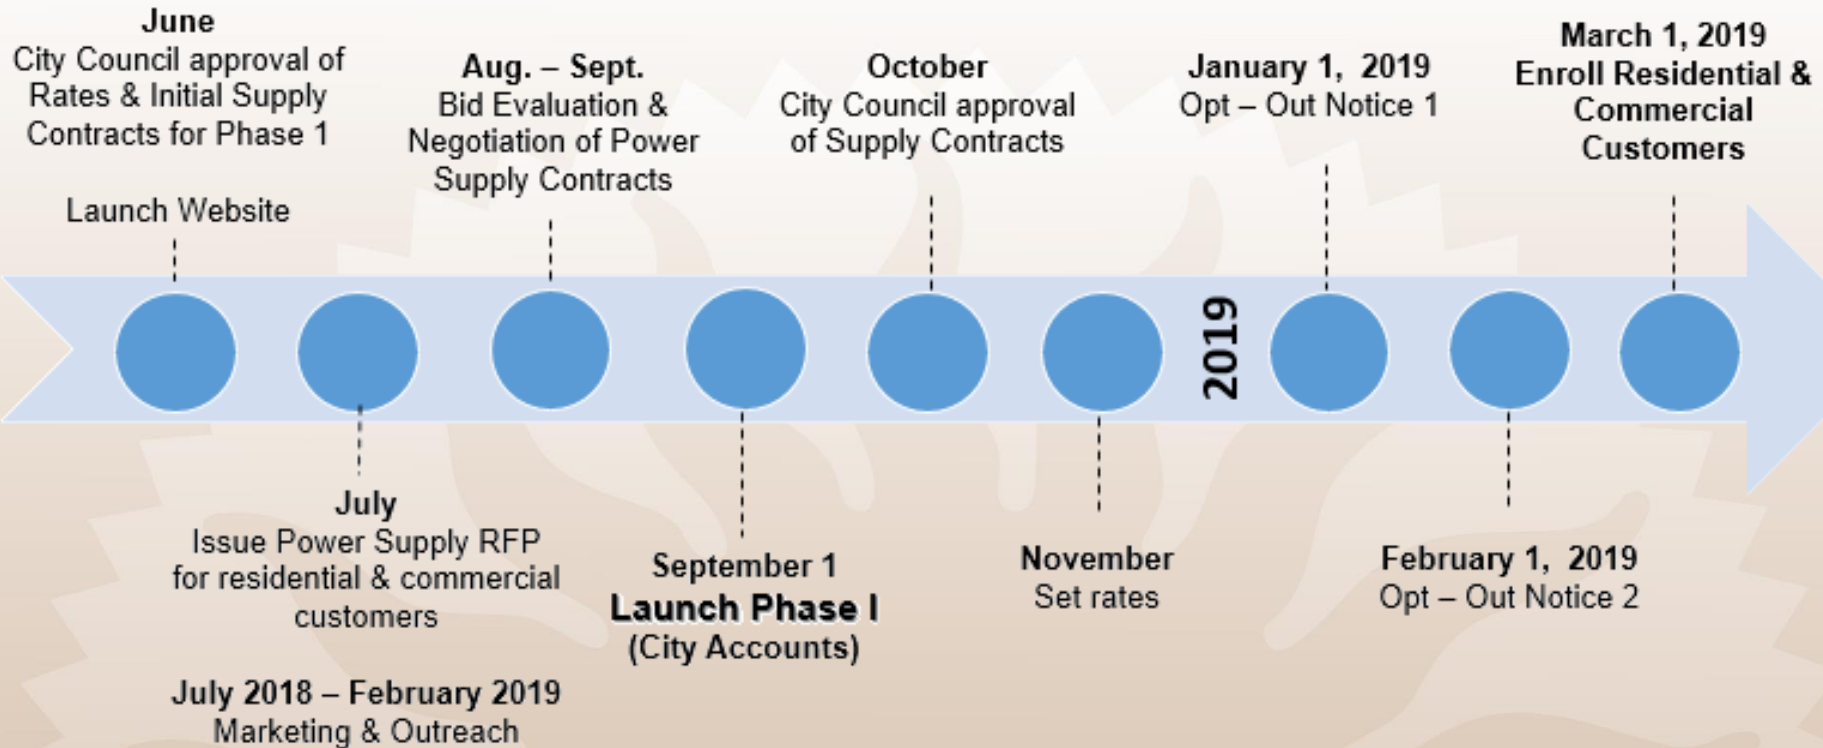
June
City Council approval of Rates & Initial Supply Contracts for Phase 1

Launch Website

Aug. – Sept.
Bid Evaluation & Negotiation of Power Supply Contracts

October
City Council approval of Supply Contracts

January 1, 2019
Opt – Out Notice 1

March 1, 2019
Enroll Residential & Commercial Customers

2019

July
Issue Power Supply RFP for residential & commercial customers

July 2018 – February 2019
Marketing & Outreach

September 1
Launch Phase I
(City Accounts)

November
Set rates

February 1, 2019
Opt – Out Notice 2